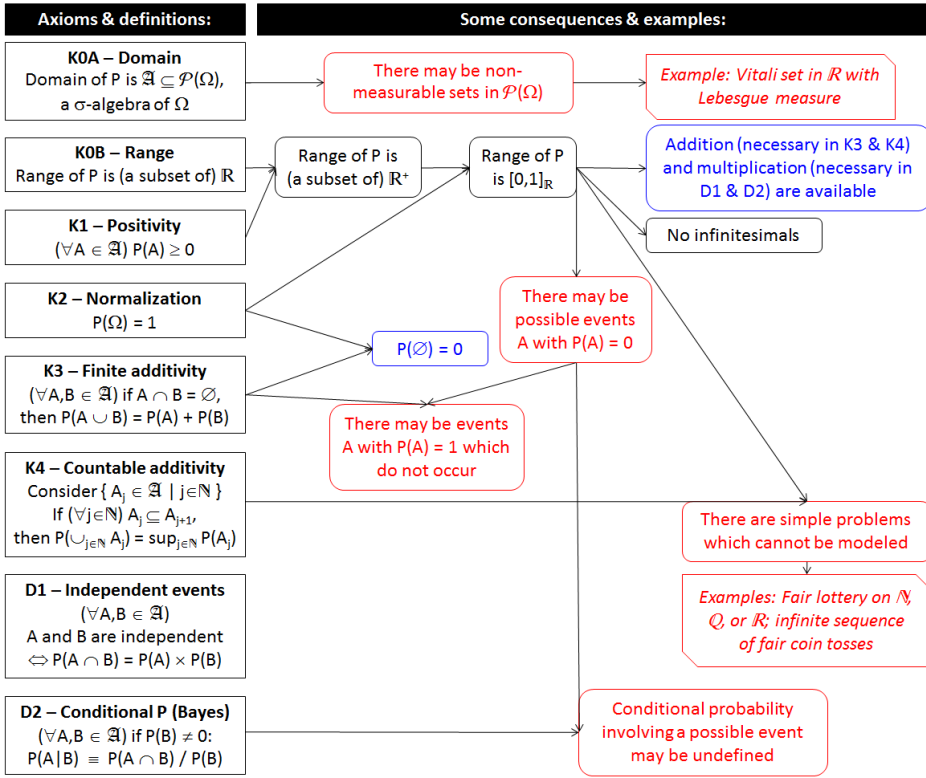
Axioms & definitions:

Some consequences & examples:

K0A – Domain
Domain of P is $\mathfrak{A} \subseteq \mathcal{P}(\Omega)$, a σ-algebra of Ω

There may be non-measurable sets in $\mathcal{P}(\Omega)$

Example: Vitali set in $\mathbb{R}$ with Lebesgue measure

K0B – Range
Range of P is (a subset of) $\mathbb{R}$

Range of P is (a subset of) $\mathbb{R}^+$

Range of P is $[0,1]_\mathbb{R}$

Addition (necessary in K3 & K4) and multiplication (necessary in D1 & D2) are available

K1 – Positivity
$(\forall A \in \mathfrak{A})$ P(A) ≥ 0

No infinitesimals

K2 – Normalization
P(Ω) = 1

There may be possible events A with P(A) = 0

K3 – Finite additivity
$(\forall A,B \in \mathfrak{A})$ if $A \cap B = \varnothing$, then $P(A \cup B) = P(A) + P(B)$

$P(\varnothing) = 0$

There may be events A with P(A) = 1 which do not occur

K4 – Countable additivity
Consider $\{ A_j \in \mathfrak{A} \mid j \in \mathbb{N} \}$
If $(\forall j \in \mathbb{N})$ $A_j \subseteq A_{j+1}$, then $P(\cup_{j\in\mathbb{N}} A_j) = \sup_{j\in\mathbb{N}} P(A_j)$

There are simple problems which cannot be modeled

D1 – Independent events
$(\forall A,B \in \mathfrak{A})$
A and B are independent
$\Leftrightarrow P(A \cap B) = P(A) \times P(B)$

Examples: Fair lottery on $\mathbb{N}$, $\mathbb{Q}$, or $\mathbb{R}$; infinite sequence of fair coin tosses

D2 – Conditional P (Bayes)
$(\forall A,B \in \mathfrak{A})$ if P(B) ≠ 0:
$P(A|B) \equiv P(A \cap B) / P(B)$

Conditional probability involving a possible event may be undefined